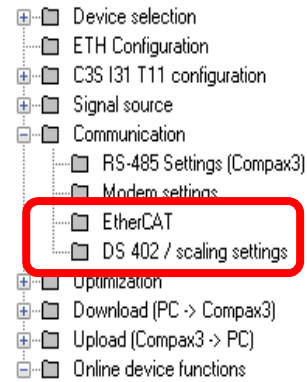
Device selection
ETH Configuration
C3S I31 T11 configuration
Signal source
Communication
RS-485 Settings (Compax3)
Modem settings
EtherCAT
DS 402 / scaling settings
Optimization
Download (PC -> Compax3)
Upload (Compax3 -> PC)
Online device functions